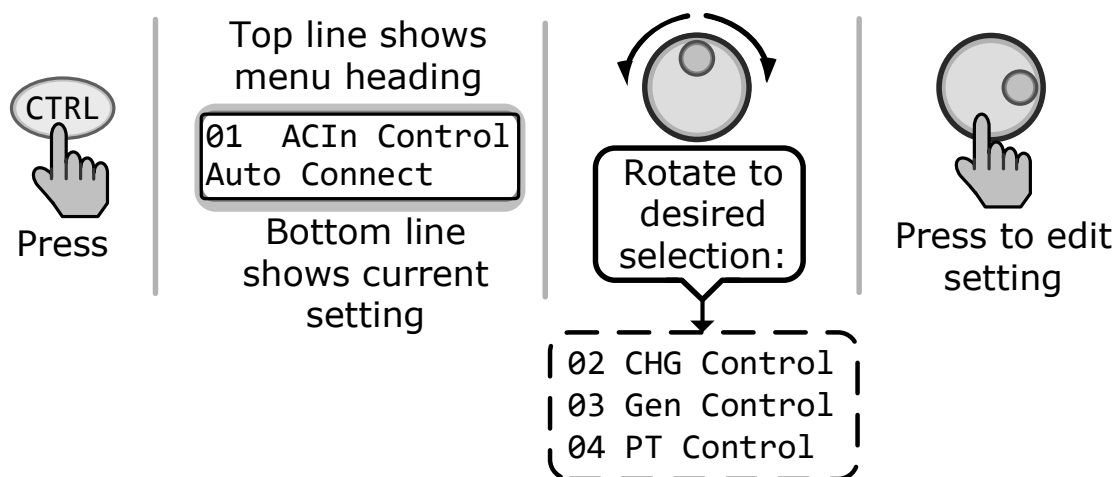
CTRL

Press

Top line shows menu heading

01 ACIn Control
Auto Connect

Bottom line shows current setting

Rotate to desired selection:

02 CHG Control
03 Gen Control
04 PT Control

Press to edit setting